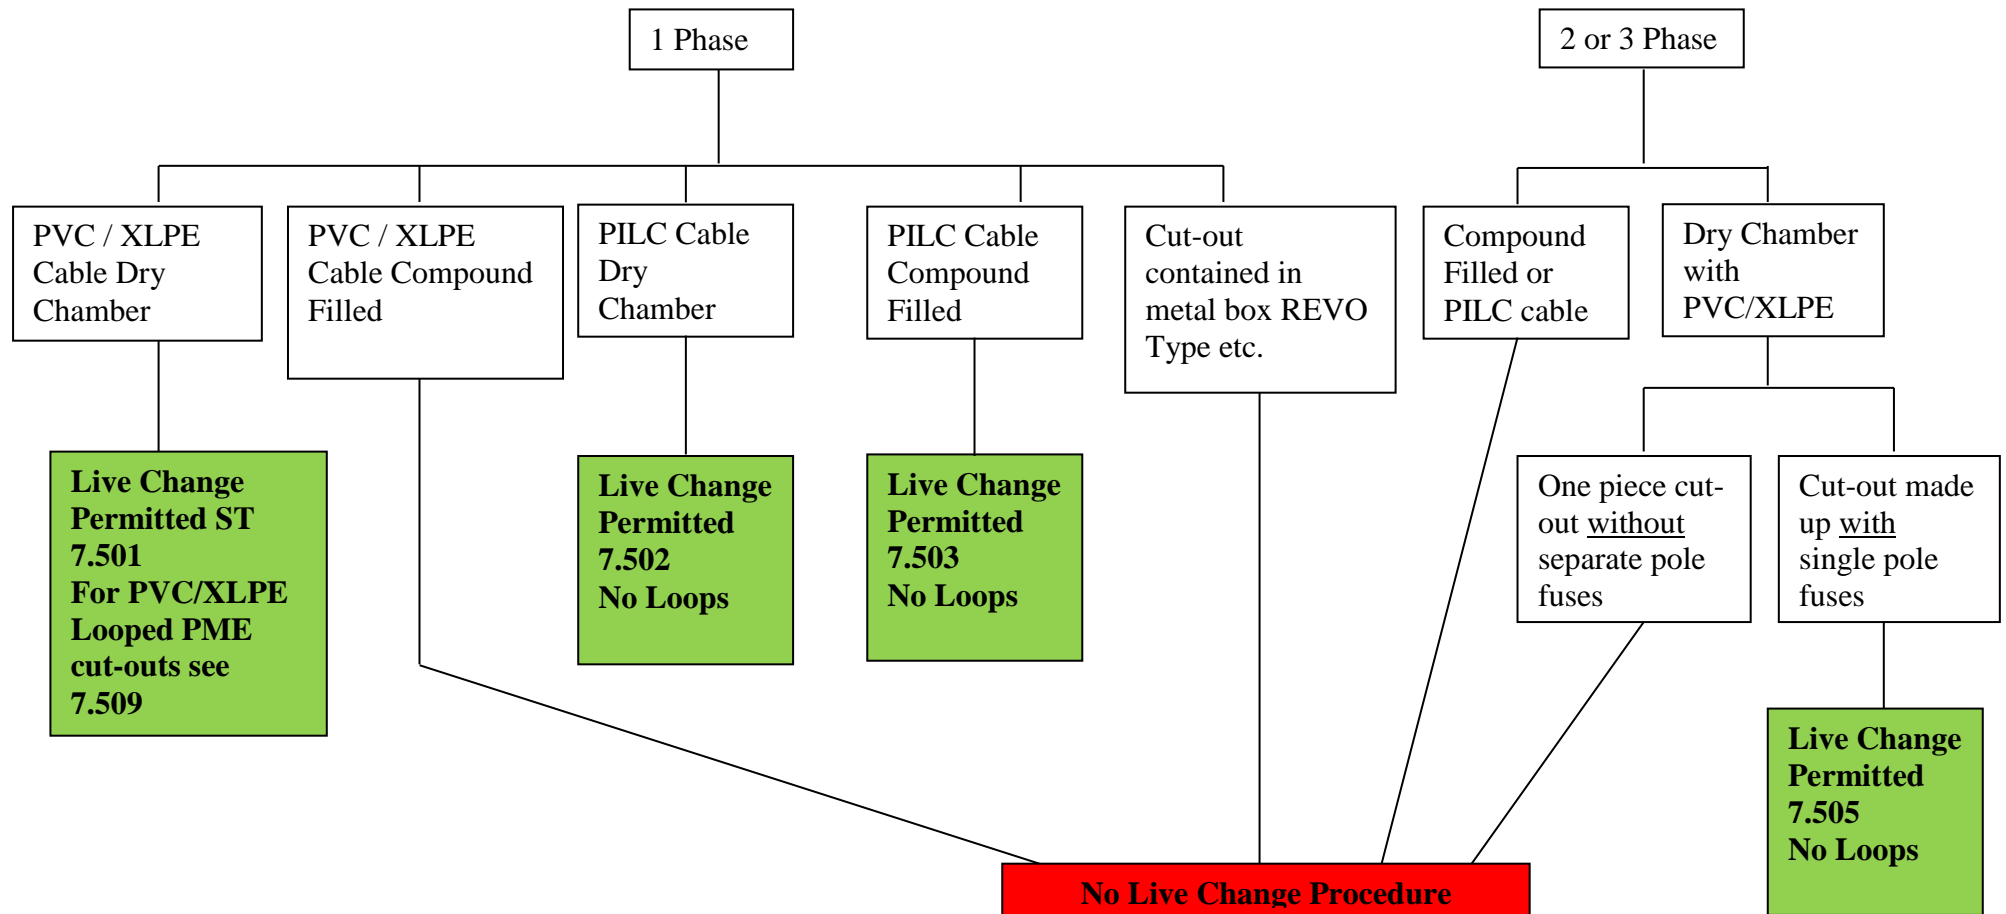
1 Phase

2 or 3 Phase

PVC / XLPE Cable Dry Chamber

PVC / XLPE Cable Compound Filled

PILC Cable Dry Chamber

PILC Cable Compound Filled

Cut-out contained in metal box REVO Type etc.

Compound Filled or PILC cable

Dry Chamber with PVC/XLPE

Live Change Permitted ST 7.501
For PVC/XLPE Looped PME cut-outs see 7.509

Live Change Permitted 7.502
No Loops

Live Change Permitted 7.503
No Loops

One piece cut-out without separate pole fuses

Cut-out made up with single pole fuses

Live Change Permitted 7.505
No Loops

No Live Change Procedure